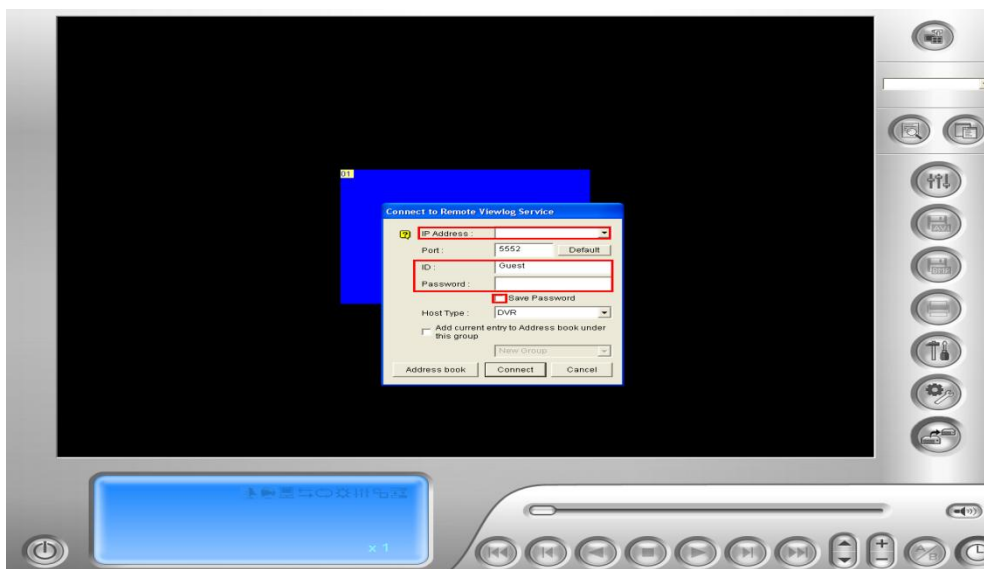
01

Connect to Remote Viewlog Service

IP Address :

Port : 5552 Default

ID : Guest

Password :

Save Password

Host Type : DVR

Add current entry to Address book under this group

New Group

Address book Connect Cancel

x 1